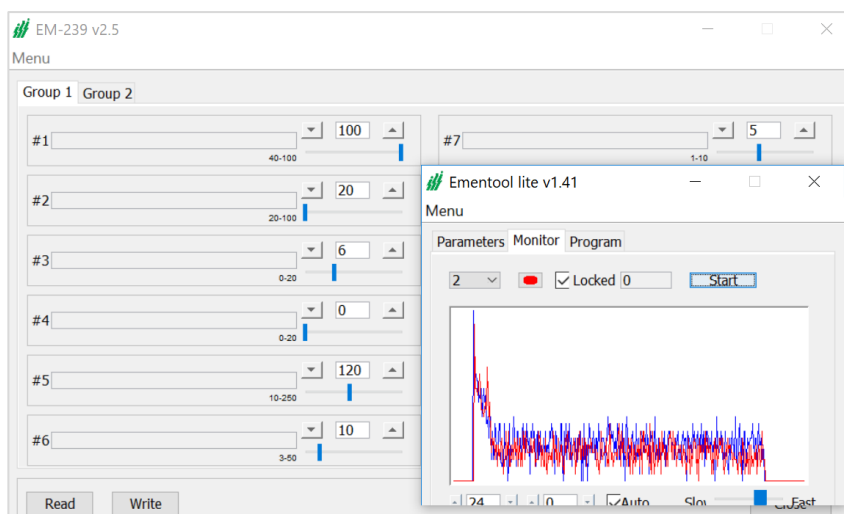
EM-239 v2.5
Menu
Group 1 Group 2

#1 100 40-100
#2 20 20-100
#3 6 0-20
#4 0 0-20
#5 120 10-250
#6 10 3-50
#7 5 1-10

Read Write

Ementool lite v1.41
Menu
Parameters Monitor Program
2 Locked 0 Start
24 0 Auto Slow Fast
Close